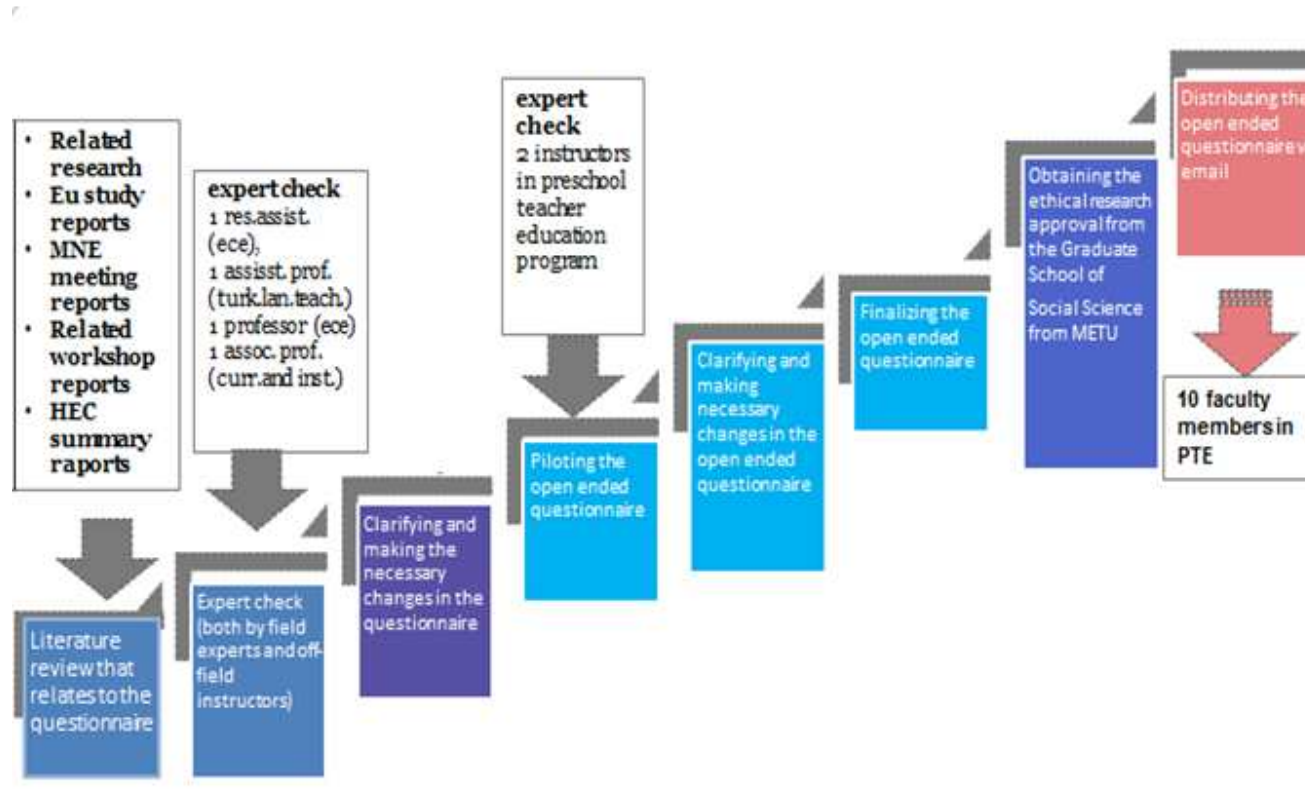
- Related research
- Eu study reports
- MNE meeting reports
- Related workshop reports
- HEC summary raports

Literature review that relates to the questionnaire

expert check
1 res.assist. (ece),
1 assisst. prof. (turk.lan.teach.)
1 professor (ece)
1 assoc. prof. (curr.and inst.)

Expert check (both by field experts and off-field instructors)

Clarifying and making the necessary changes in the questionnaire

expert check
2 instructors in preschool teacher education program

Piloting the open ended questionnaire

Clarifying and making necessary changes in the open ended questionnaire

Finalizing the open ended questionnaire

Obtaining the ethical research approval from the Graduate School of Social Science from METU

Distributing the open ended questionnaire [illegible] email

10 faculty members in PTE